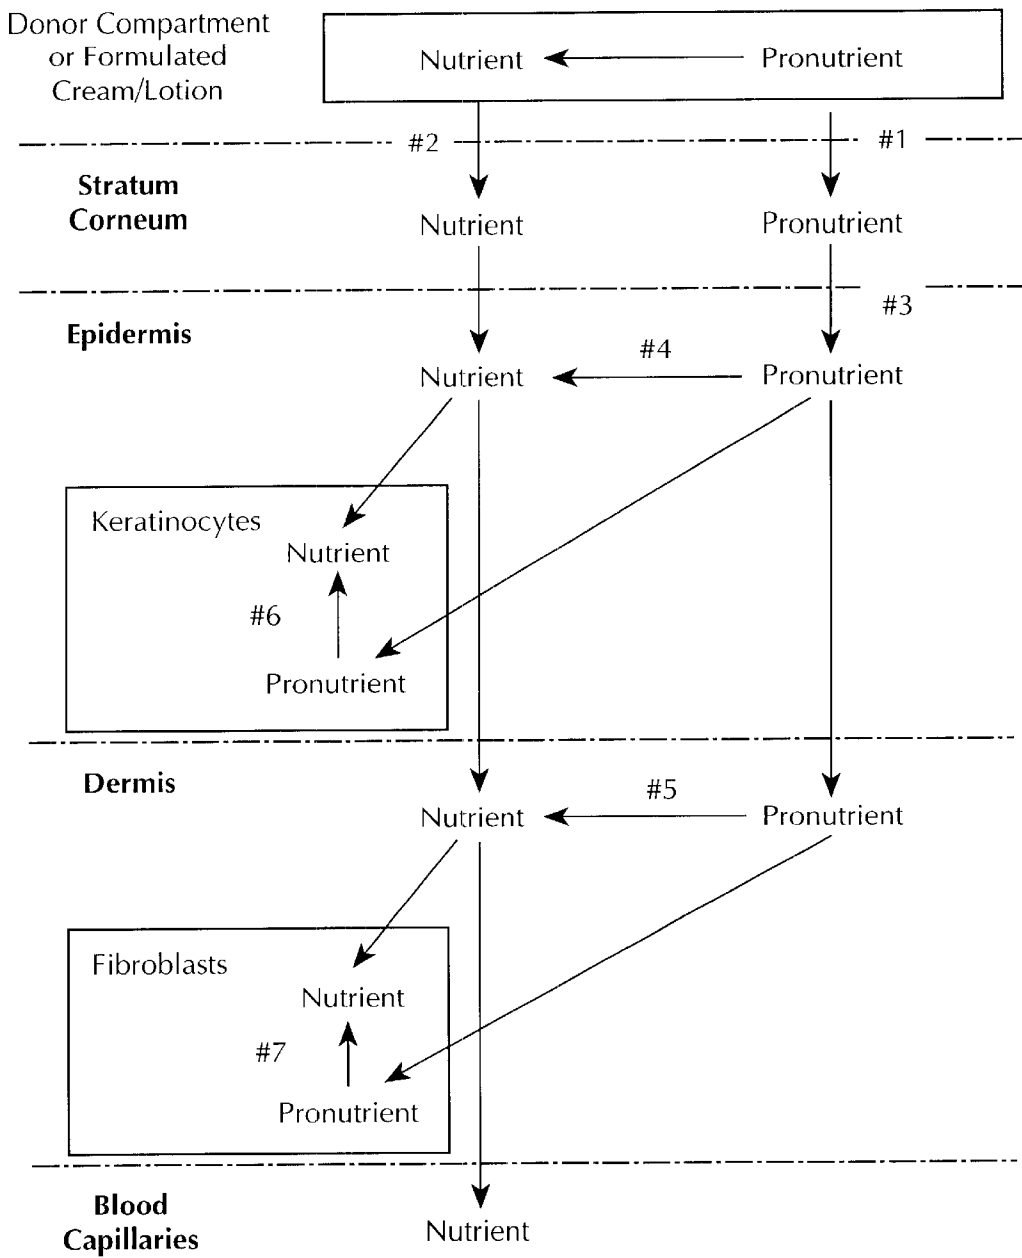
Donor Compartment or Formulated Cream/Lotion

Nutrient Pronutrient

#2 #1

Stratum Corneum

Nutrient Pronutrient

#3

Epidermis

#4

Nutrient Pronutrient

Keratinocytes

Nutrient

#6

Pronutrient

Dermis

#5

Nutrient Pronutrient

Fibroblasts

Nutrient

#7

Pronutrient

Blood Capillaries

Nutrient